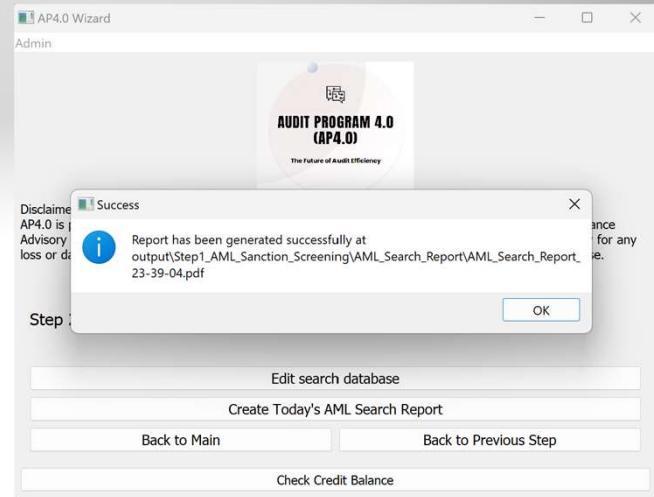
AP4.0 Wizard

Admin

AUDIT PROGRAM 4.0 (AP4.0)

The Future of Audit Efficiency

Disclaime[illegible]
AP4.0 is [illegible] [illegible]ance
Advisory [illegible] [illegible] for any
loss or d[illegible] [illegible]se.

Success

Report has been generated successfully at output\Step1_AML_Sanction_Screening\AML_Search_Report\AML_Search_Report_23-39-04.pdf

OK

Step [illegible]

Edit search database

Create Today's AML Search Report

Back to Main

Back to Previous Step

Check Credit Balance